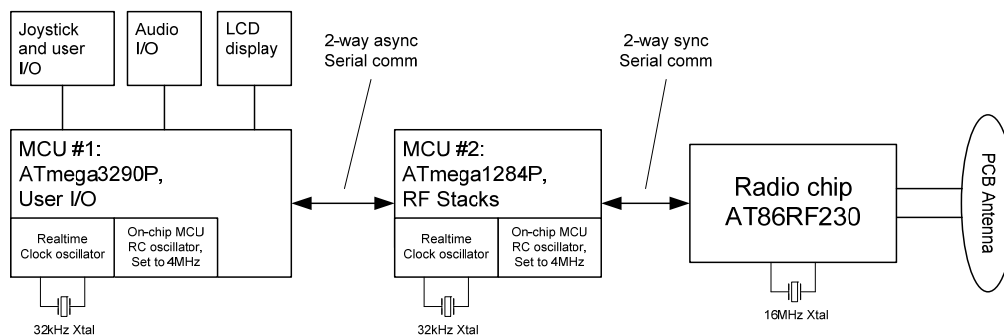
Joystick and user I/O

Audio I/O

LCD display

2-way async Serial comm

2-way sync Serial comm

MCU #1: ATmega3290P, User I/O

Realtime Clock oscillator

On-chip MCU RC oscillator, Set to 4MHz

32kHz Xtal

MCU #2: ATmega1284P, RF Stacks

Realtime Clock oscillator

On-chip MCU RC oscillator, Set to 4MHz

32kHz Xtal

Radio chip AT86RF230

16MHz Xtal

PCB Antenna